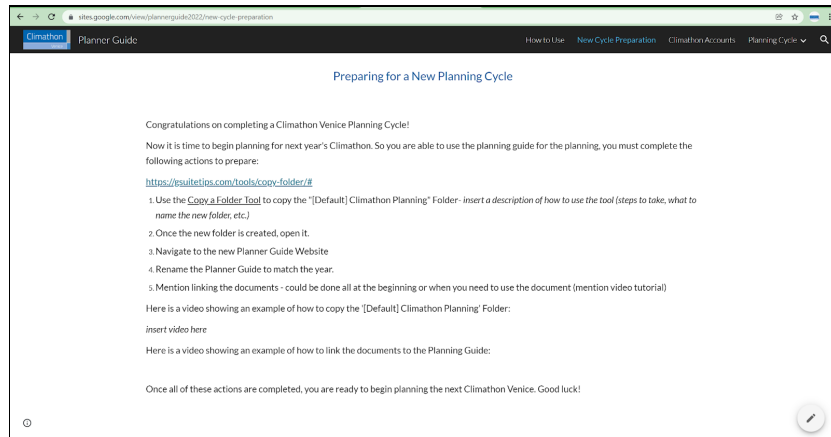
sites.google.com/view/plannerguide2022/new-cycle-preparation

Climathon

Planner Guide

How to Use New Cycle Preparation Climathon Accounts Planning Cycle

Preparing for a New Planning Cycle

Congratulations on completing a Climathon Venice Planning Cycle!

Now it is time to begin planning for next year's Climathon. So you are able to use the planning guide for the planning, you must complete the following actions to prepare:

https://gsuitetips.com/tools/copy-folder/#

1. Use the Copy a Folder Tool to copy the "[Default] Climathon Planning" Folder- *insert a description of how to use the tool (steps to take, what to name the new folder, etc.)*
2. Once the new folder is created, open it.
3. Navigate to the new Planner Guide Website
4. Rename the Planner Guide to match the year.
5. Mention linking the documents - could be done all at the beginning or when you need to use the document (mention video tutorial)

Here is a video showing an example of how to copy the '[Default] Climathon Planning' Folder:

*insert video here*

Here is a video showing an example of how to link the documents to the Planning Guide:

Once all of these actions are completed, you are ready to begin planning the next Climathon Venice. Good luck!